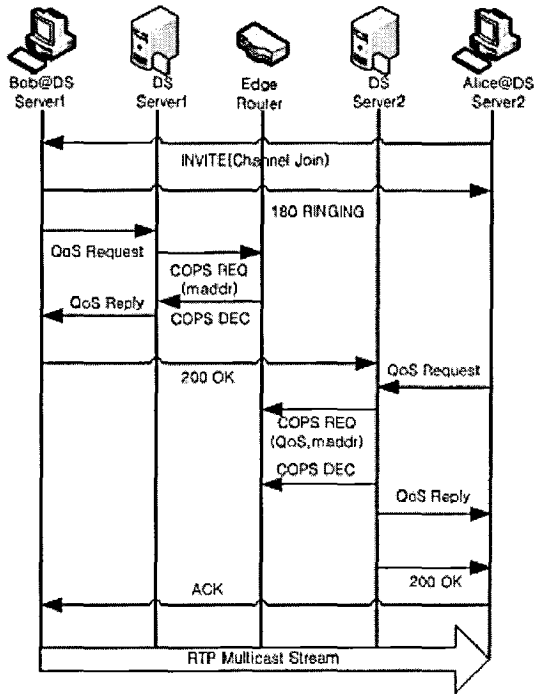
Bob@DS Server1

DS Server1

Edge Router

DS Server2

Alice@DS Server2

INVITE(Channel Join)

180 RINGING

QoS Request

COPS REQ (maddr)

QoS Reply

COPS DEC

200 OK

QoS Request

COPS REQ (QoS,maddr)

COPS DEC

QoS Reply

200 OK

ACK

RTP Multicast Stream